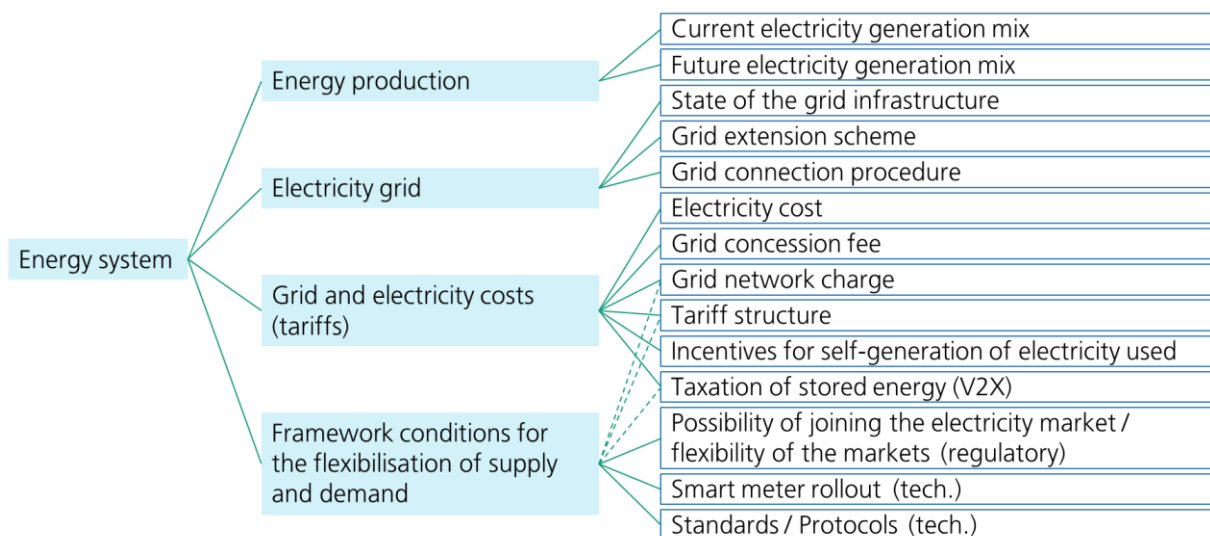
Energy system

Energy production

Current electricity generation mix

Future electricity generation mix

Electricity grid

State of the grid infrastructure

Grid extension scheme

Grid connection procedure

Grid and electricity costs (tariffs)

Electricity cost

Grid concession fee

Grid network charge

Tariff structure

Incentives for self-generation of electricity used

Taxation of stored energy (V2X)

Framework conditions for the flexibilisation of supply and demand

Possibility of joining the electricity market / flexibility of the markets (regulatory)

Smart meter rollout (tech.)

Standards / Protocols (tech.)